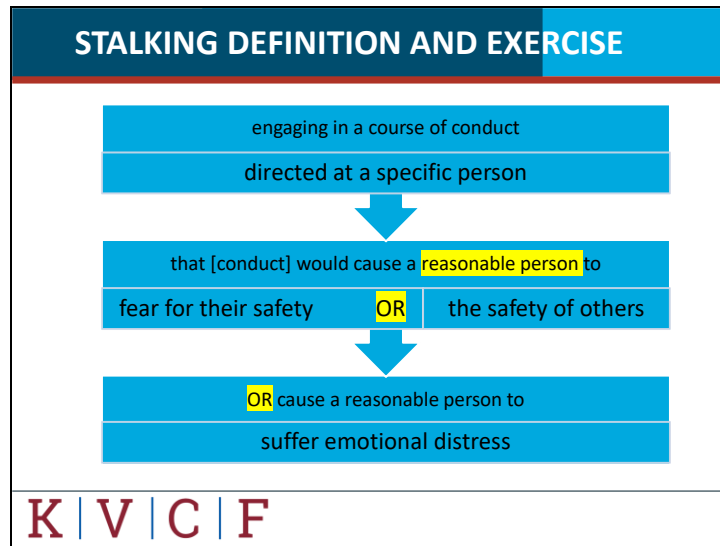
STALKING DEFINITION AND EXERCISE

engaging in a course of conduct

directed at a specific person

that [conduct] would cause a reasonable person to

fear for their safety OR the safety of others

OR cause a reasonable person to

suffer emotional distress

K | V | C | F